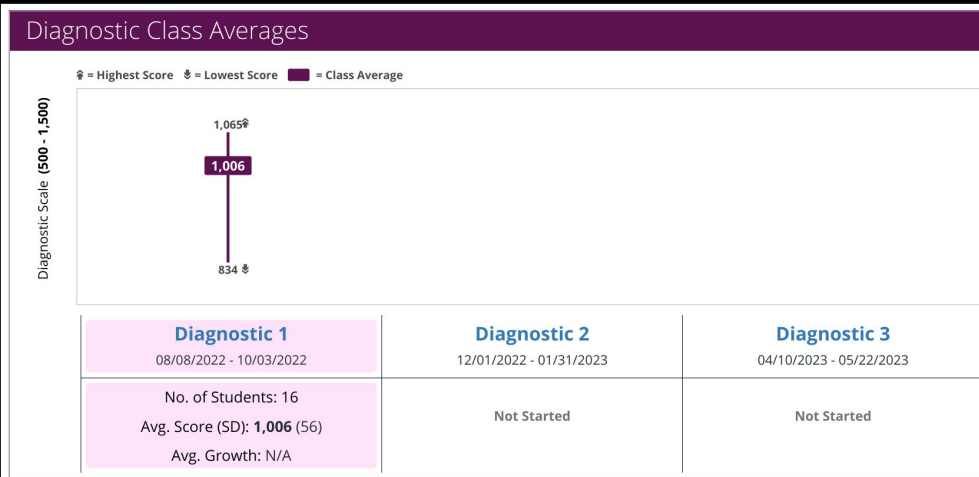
Diagnostic Class Averages

= Highest Score = Lowest Score = Class Average

Diagnostic Scale (500 - 1,500)

1,065

1,006

834

| Diagnostic 1<br>08/08/2022 - 10/03/2022 | Diagnostic 2<br>12/01/2022 - 01/31/2023 | Diagnostic 3<br>04/10/2023 - 05/22/2023 |
|---|---|---|
| No. of Students: 16<br>Avg. Score (SD): **1,006** (56)<br>Avg. Growth: N/A | Not Started | Not Started |